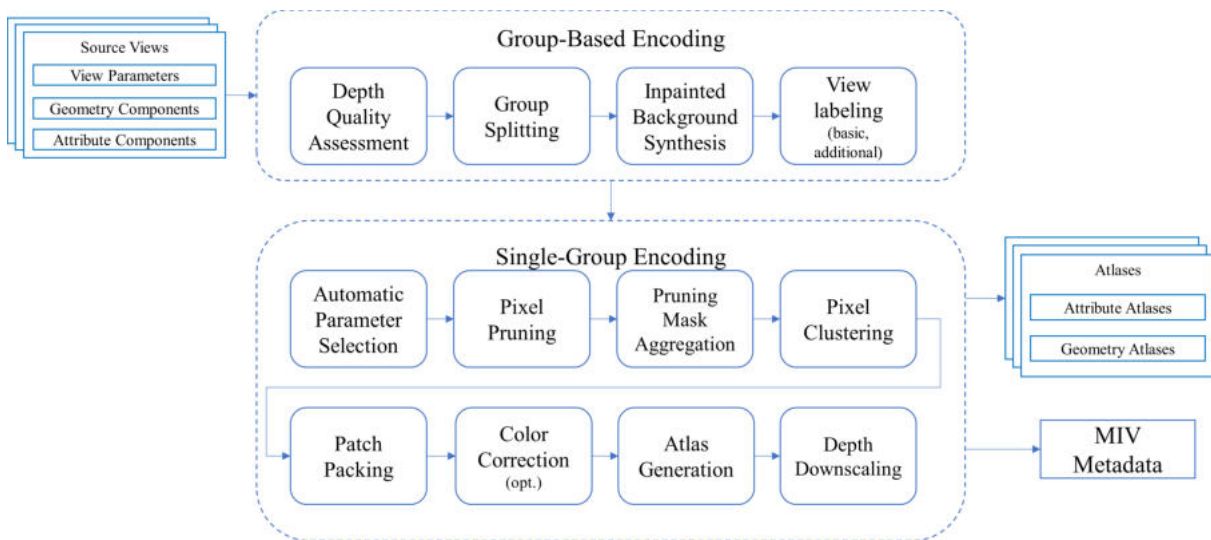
Source Views
View Parameters
Geometry Components
Attribute Components

Group-Based Encoding
Depth Quality Assessment
Group Splitting
Inpainted Background Synthesis
View labeling (basic, additional)

Single-Group Encoding
Automatic Parameter Selection
Pixel Pruning
Pruning Mask Aggregation
Pixel Clustering
Patch Packing
Color Correction (opt.)
Atlas Generation
Depth Downscaling

Atlases
Attribute Atlases
Geometry Atlases

MIV Metadata